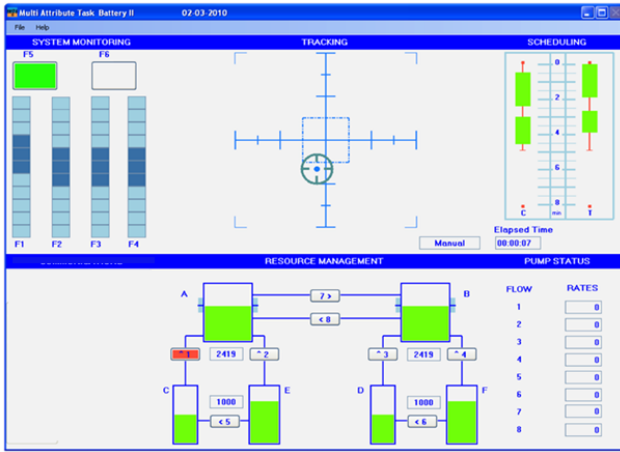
Multi Attribute Task Battery II 02-03-2010

File Help

SYSTEM MONITORING

F5 F6

F1 F2 F3 F4

TRACKING

Manual

SCHEDULING

0
2
4
6
8

C min T

Elapsed Time

00:00:07

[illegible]

RESOURCE MANAGEMENT

A

B

7 >

< 8

^ 1

2419

^ 2

^ 3

2419

^ 4

C

E

D

F

1000

1000

< 5

< 6

PUMP STATUS

| FLOW | RATES |
|---|---|
| 1 | 0 |
| 2 | 0 |
| 3 | 0 |
| 4 | 0 |
| 5 | 0 |
| 6 | 0 |
| 7 | 0 |
| 8 | 0 |